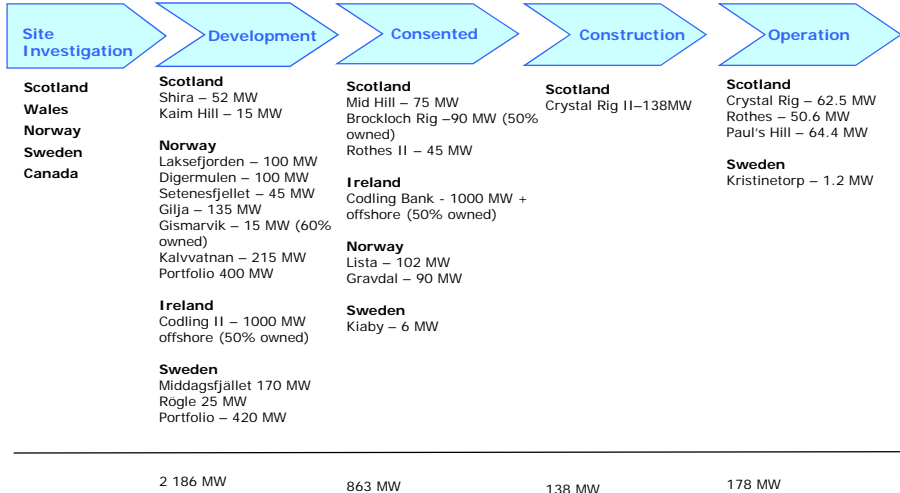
Site Investigation

Development

Consented

Construction

Operation

Scotland
Wales
Norway
Sweden
Canada

Scotland
Shira – 52 MW
Kaim Hill – 15 MW

Norway
Laksefjorden – 100 MW
Digermulen – 100 MW
Setenesfjellet – 45 MW
Gilja – 135 MW
Gismarvik – 15 MW (60% owned)
Kalvvatnan – 215 MW
Portfolio 400 MW

Ireland
Codling II – 1000 MW offshore (50% owned)

Sweden
Middagsfjället 170 MW
Rögle 25 MW
Portfolio – 420 MW

Scotland
Mid Hill – 75 MW
Brockloch Rig –90 MW (50% owned)
Rothes II – 45 MW

Ireland
Codling Bank - 1000 MW + offshore (50% owned)

Norway
Lista – 102 MW
Gravdal – 90 MW

Sweden
Kiaby – 6 MW

Scotland
Crystal Rig II–138MW

Scotland
Crystal Rig – 62.5 MW
Rothes – 50.6 MW
Paul's Hill – 64.4 MW

Sweden
Kristinetorp – 1.2 MW

2 186 MW

863 MW

138 MW

178 MW